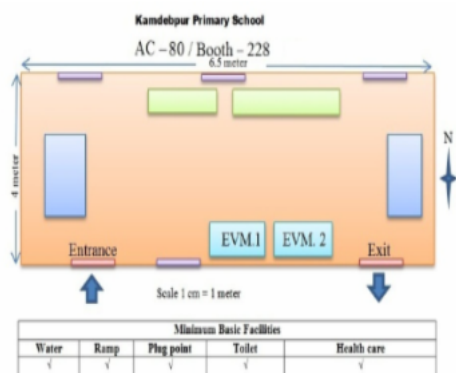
Kamdebpur Primary School

AC – 80 / Booth – 228

6.5 meter

4 meter

N

EVM.1

EVM. 2

Entrance

Exit

Scale 1 cm = 1 meter

| Minimum Basic Facilities | | | | |
|---|---|---|---|---|
| Water | Ramp | Plug point | Toilet | Health care |
| √ | √ | √ | √ | √ |